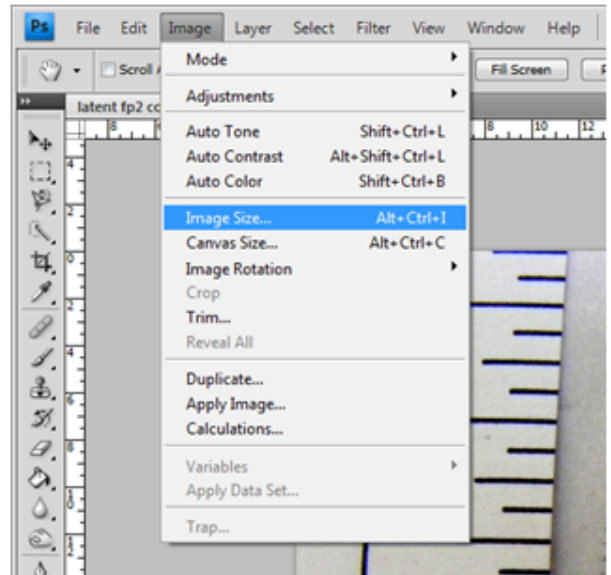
Ps File Edit Image Layer Select Filter View Window Help

Scroll A

Fill Screen

latent fp2 co

Mode
Adjustments
Auto Tone Shift+Ctrl+L
Auto Contrast Alt+Shift+Ctrl+L
Auto Color Shift+Ctrl+B
Image Size... Alt+Ctrl+I
Canvas Size... Alt+Ctrl+C
Image Rotation
Crop
Trim...
Reveal All
Duplicate...
Apply Image...
Calculations...
Variables
Apply Data Set...
Trap...